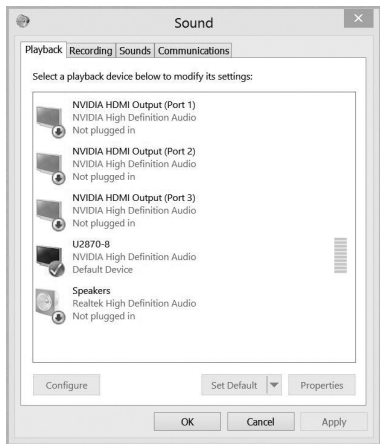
Sound

Playback | Recording | Sounds | Communications

Select a playback device below to modify its settings:

NVIDIA HDMI Output (Port 1)
NVIDIA High Definition Audio
Not plugged in

NVIDIA HDMI Output (Port 2)
NVIDIA High Definition Audio
Not plugged in

NVIDIA HDMI Output (Port 3)
NVIDIA High Definition Audio
Not plugged in

U2870-8
NVIDIA High Definition Audio
Default Device

Speakers
Realtek High Definition Audio
Not plugged in

Configure | Set Default | Properties

OK | Cancel | Apply